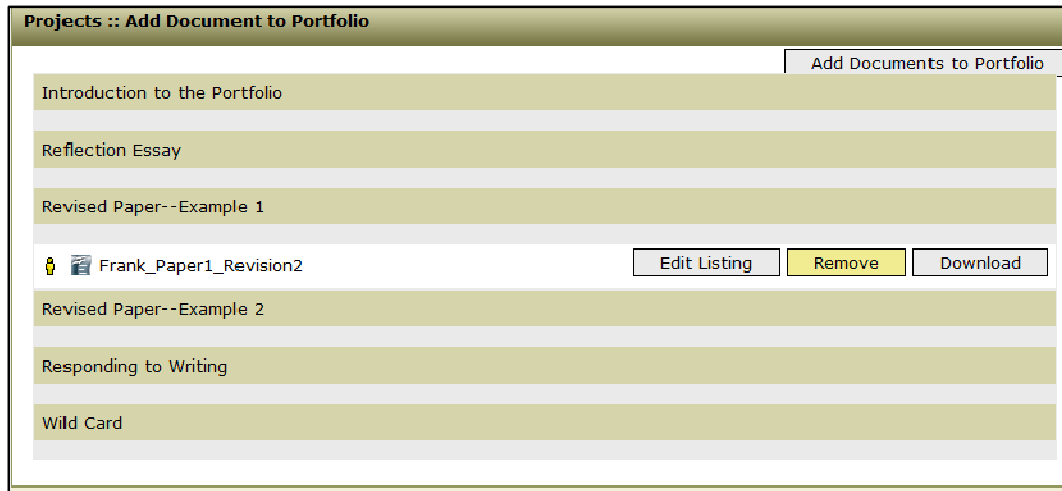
Projects :: Add Document to Portfolio

Add Documents to Portfolio

Introduction to the Portfolio

Reflection Essay

Revised Paper--Example 1

Frank_Paper1_Revision2

Edit Listing

Remove

Download

Revised Paper--Example 2

Responding to Writing

Wild Card